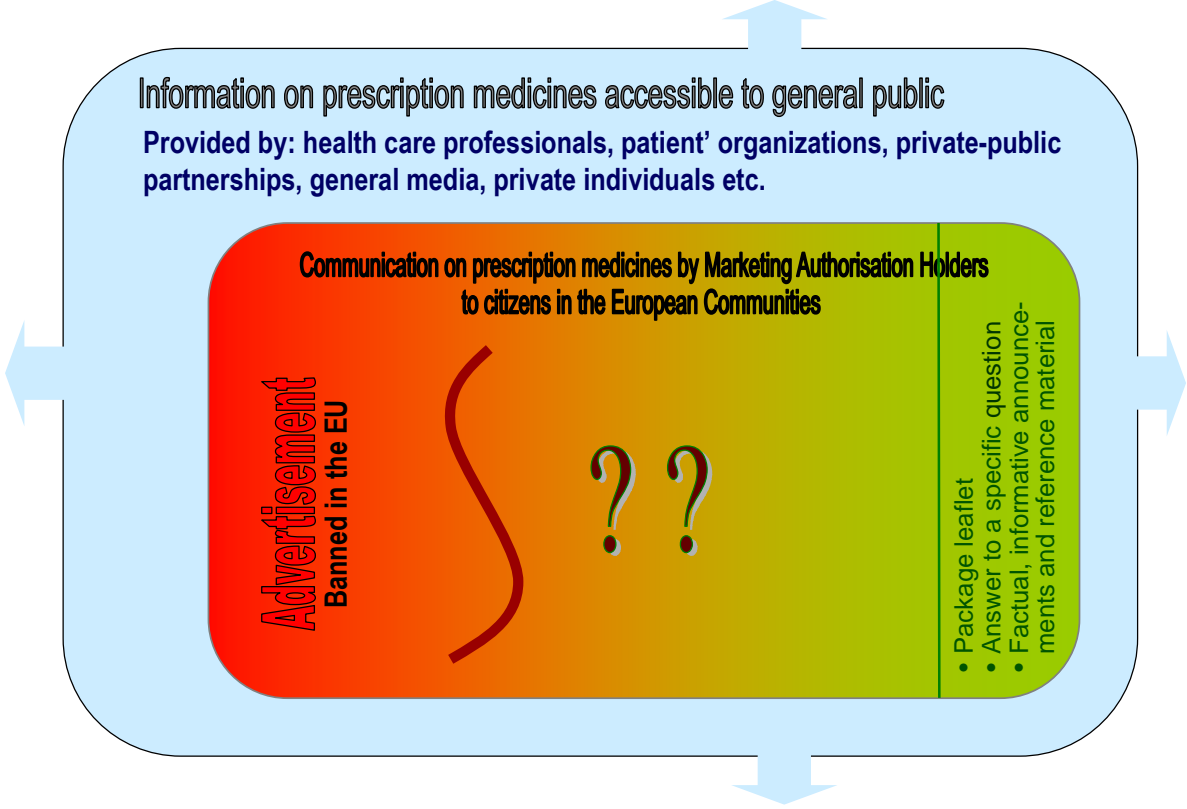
Information on prescription medicines accessible to general public

Provided by: health care professionals, patient' organizations, private-public partnerships, general media, private individuals etc.

Communication on prescription medicines by Marketing Authorisation Holders to citizens in the European Communities

Advertisement
Banned in the EU

? ?

• Package leaflet
• Answer to a specific question
• Factual, informative announcements and reference material